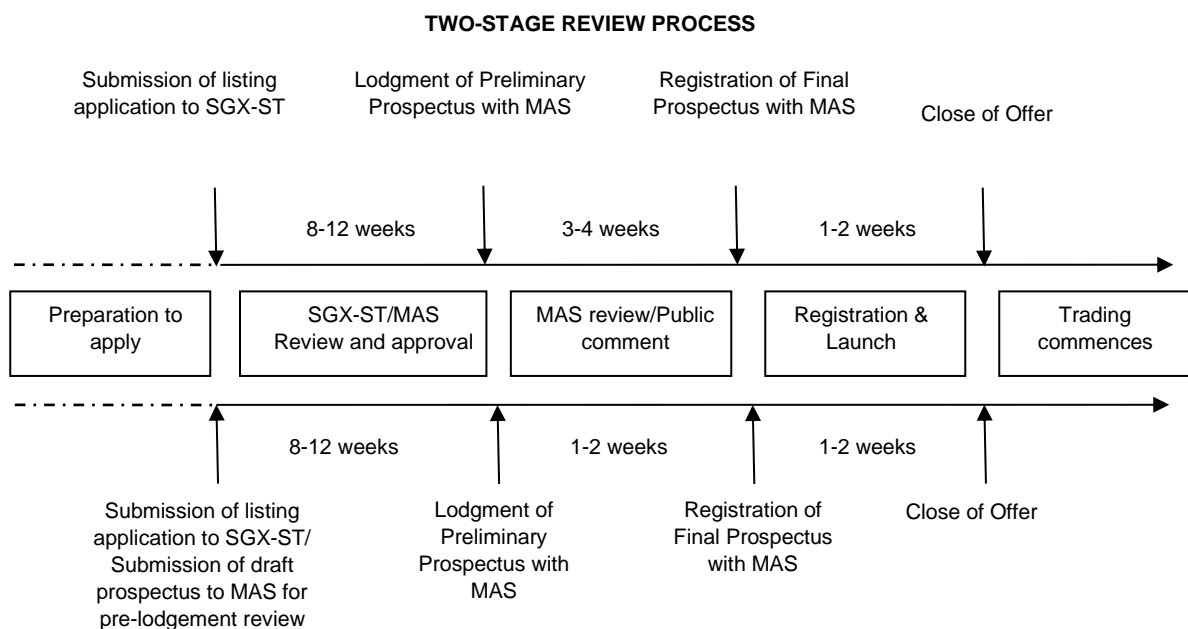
TWO-STAGE REVIEW PROCESS

Submission of listing application to SGX-ST

Lodgment of Preliminary Prospectus with MAS

Registration of Final Prospectus with MAS

Close of Offer

8-12 weeks

3-4 weeks

1-2 weeks

Preparation to apply

SGX-ST/MAS Review and approval

MAS review/Public comment

Registration & Launch

Trading commences

8-12 weeks

1-2 weeks

1-2 weeks

Submission of listing application to SGX-ST/ Submission of draft prospectus to MAS for pre-lodgement review

Lodgment of Preliminary Prospectus with MAS

Registration of Final Prospectus with MAS

Close of Offer